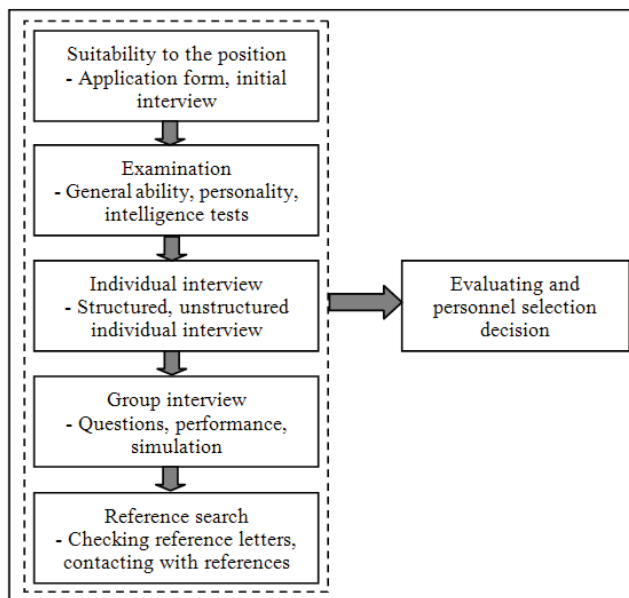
Suitability to the position
- Application form, initial interview

Examination
- General ability, personality, intelligence tests

Individual interview
- Structured, unstructured individual interview

Group interview
- Questions, performance, simulation

Reference search
- Checking reference letters, contacting with references

Evaluating and personnel selection decision